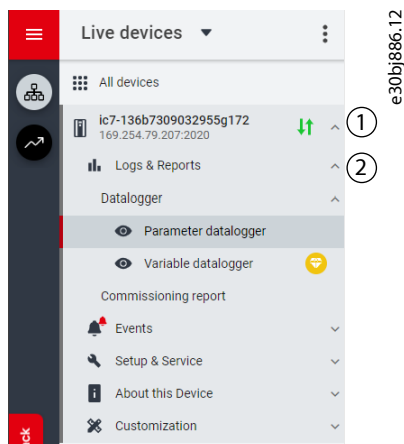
Live devices

All devices

ic7-136b7309032955g172
169.254.79.207:2020

①

Logs & Reports

②

Datalogger

Parameter datalogger

Variable datalogger

Commissioning report

Events

Setup & Service

About this Device

Customization

ck

e30bj886.12